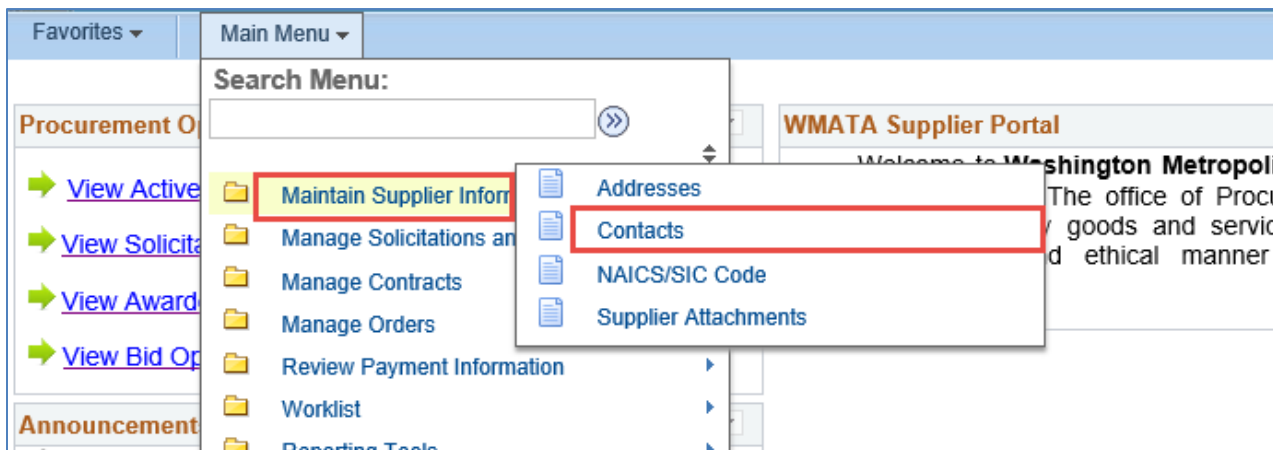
Favorites
Main Menu
Search Menu:
Procurement Op
View Active
View Solicita
View Awarde
View Bid Op
Announcement
Maintain Supplier Inform
Manage Solicitations an
Manage Contracts
Manage Orders
Review Payment Information
Worklist
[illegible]
Addresses
Contacts
NAICS/SIC Code
Supplier Attachments
WMATA Supplier Portal
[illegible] Washington Metropoli
The office of Procu
y goods and servic
d ethical manner